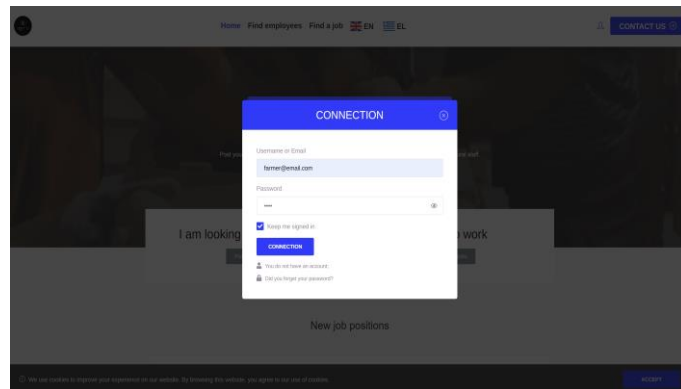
Home Find employers Find a job EN EL

CONTACT US

CONNECTION

Username or Email

farmer@email.com

Password

••••

Keep me signed in

CONNECTION

You do not have an account

Did you forget your password?

Post yo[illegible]

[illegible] staff.

I am looking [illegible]

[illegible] work

New job positions

We use cookies to improve your experience on our website. By browsing this website, you agree to our use of cookies.

ACCEPT